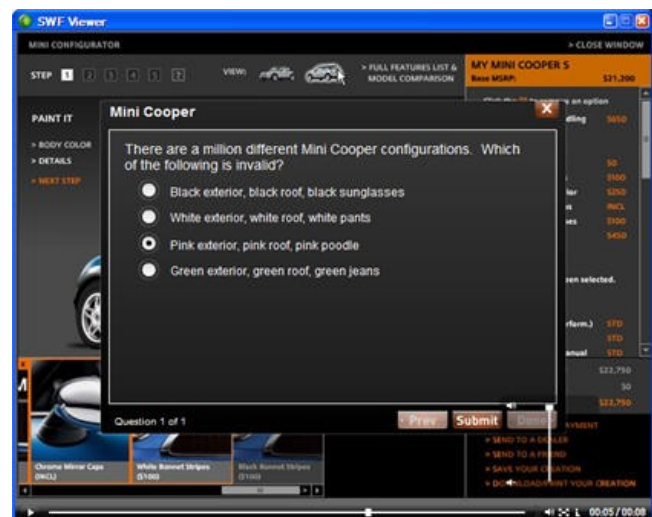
SWF Viewer

MINI CONFIGURATOR

> CLOSE WINDOW

STEP 1 2 3 4 5 6

VIEW:

> FULL FEATURES LIST & MODEL COMPARISON

MY MINI COOPER S

Base MSRP: $21,200

PAINT IT

> BODY COLOR

> DETAILS

> NEXT STEP

Mini Cooper

There are a million different Mini Cooper configurations. Which of the following is invalid?

Black exterior, black roof, black sunglasses

White exterior, white roof, white pants

Pink exterior, pink roof, pink poodle

Green exterior, green roof, green jeans

Question 1 of 1

Prev

Submit

Done

$650

$0

$100

$250

INCL

$100

$450

STD

STD

STD

$22,750

$0

$23,750

Chrome Mirror Caps (INCL)

White Bonnet Stripes ($100)

Black Bonnet Stripes ($100)

> SEND TO A DEALER

> SEND TO A FRIEND

> SAVE YOUR CREATION

> DOWNLOAD/PRINT YOUR CREATION

00:05 / 00:08